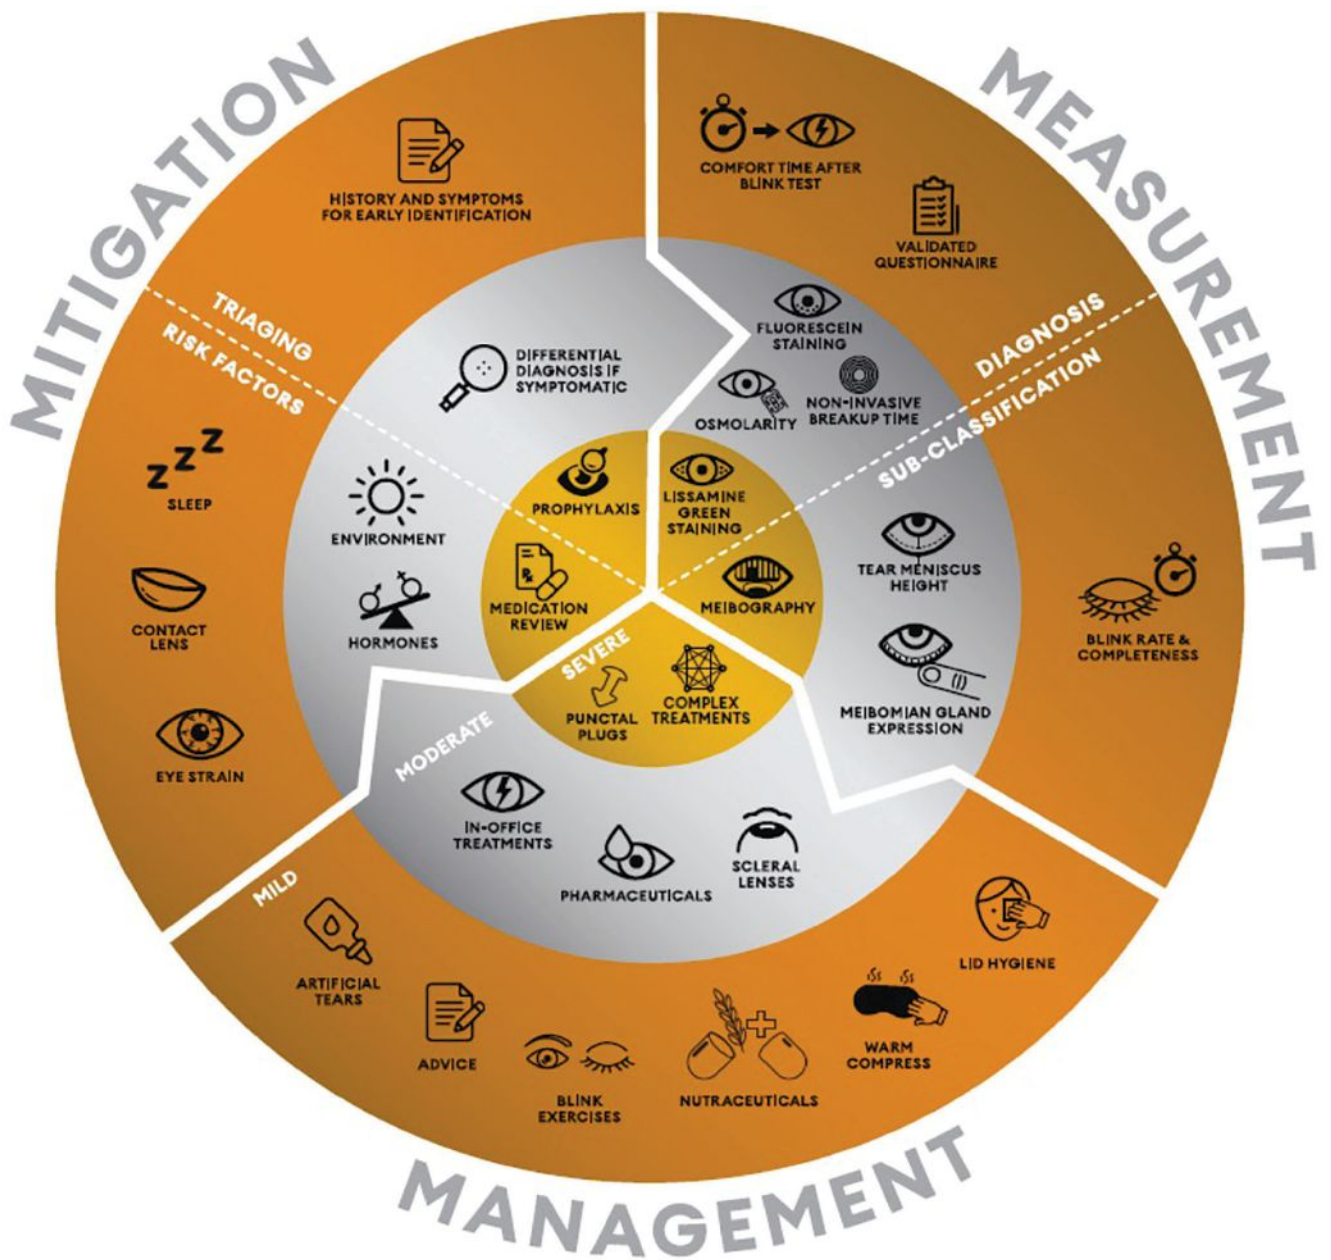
MITIGATION

MEASUREMENT

MANAGEMENT

HISTORY AND SYMPTOMS FOR EARLY IDENTIFICATION

TRIAGING

RISK FACTORS

DIFFERENTIAL DIAGNOSIS IF SYMPTOMATIC

COMFORT TIME AFTER BLINK TEST

VALIDATED QUESTIONNAIRE

FLUORESCEIN STAINING

OSMOLARITY

NON-INVASIVE BREAKUP TIME

DIAGNOSIS

SUB-CLASSIFICATION

SLEEP

ENVIRONMENT

CONTACT LENS

HORMONES

EYE STRAIN

PROPHYLAXIS

LISSAMINE GREEN STAINING

MEDICATION REVIEW

MEIBOGRAPHY

TEAR MENISCUS HEIGHT

MEIBOMIAN GLAND EXPRESSION

BLINK RATE & COMPLETENESS

SEVERE

PUNCTAL PLUGS

COMPLEX TREATMENTS

MODERATE

IN-OFFICE TREATMENTS

PHARMACEUTICALS

SCLERAL LENSES

MILD

ARTIFICIAL TEARS

ADVICE

BLINK EXERCISES

NUTRACEUTICALS

WARM COMPRESS

LID HYGIENE